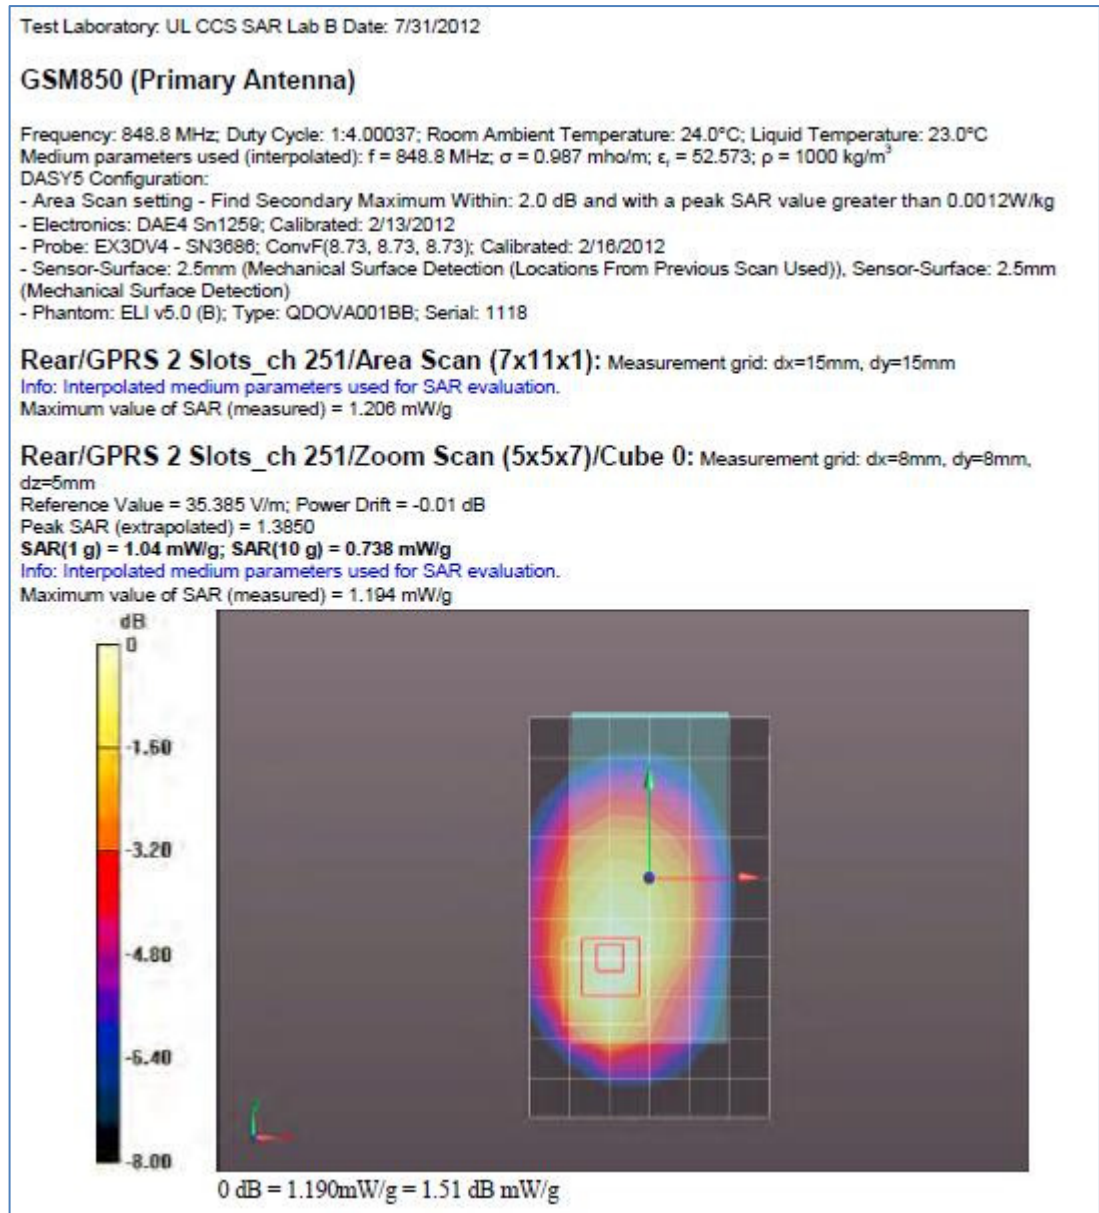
Test Laboratory: UL CCS SAR Lab B Date: 7/31/2012

GSM850 (Primary Antenna)

Frequency: 848.8 MHz; Duty Cycle: 1:4.00037; Room Ambient Temperature: 24.0°C; Liquid Temperature: 23.0°C
Medium parameters used (interpolated): f = 848.8 MHz; $\sigma$ = 0.987 mho/m; $\varepsilon_r$ = 52.573; $\rho$ = 1000 kg/m$^3$
DASY5 Configuration:
- Area Scan setting - Find Secondary Maximum Within: 2.0 dB and with a peak SAR value greater than 0.0012W/kg
- Electronics: DAE4 Sn1259; Calibrated: 2/13/2012
- Probe: EX3DV4 - SN3686; ConvF(8.73, 8.73, 8.73); Calibrated: 2/16/2012
- Sensor-Surface: 2.5mm (Mechanical Surface Detection (Locations From Previous Scan Used)), Sensor-Surface: 2.5mm (Mechanical Surface Detection)
- Phantom: ELI v5.0 (B); Type: QDOVA001BB; Serial: 1118

Rear/GPRS 2 Slots_ch 251/Area Scan (7x11x1): Measurement grid: dx=15mm, dy=15mm
Info: Interpolated medium parameters used for SAR evaluation.
Maximum value of SAR (measured) = 1.206 mW/g

Rear/GPRS 2 Slots_ch 251/Zoom Scan (5x5x7)/Cube 0: Measurement grid: dx=8mm, dy=8mm, dz=5mm
Reference Value = 35.385 V/m; Power Drift = -0.01 dB
Peak SAR (extrapolated) = 1.3850
SAR(1 g) = 1.04 mW/g; SAR(10 g) = 0.738 mW/g
Info: Interpolated medium parameters used for SAR evaluation.
Maximum value of SAR (measured) = 1.194 mW/g

dB
0
-1.60
-3.20
-4.80
-6.40
-8.00

0 dB = 1.190mW/g = 1.51 dB mW/g